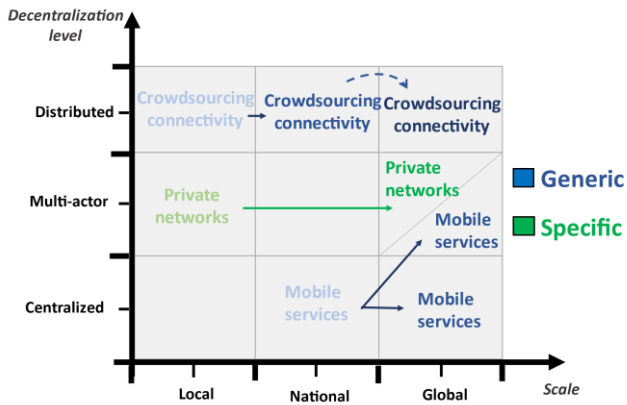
Decentralization level

Distributed

Multi-actor

Centralized

Crowdsourcing connectivity

Crowdsourcing connectivity

Crowdsourcing connectivity

Private networks

Private networks

Mobile services

Mobile services

Mobile services

Generic

Specific

Local

National

Global

Scale